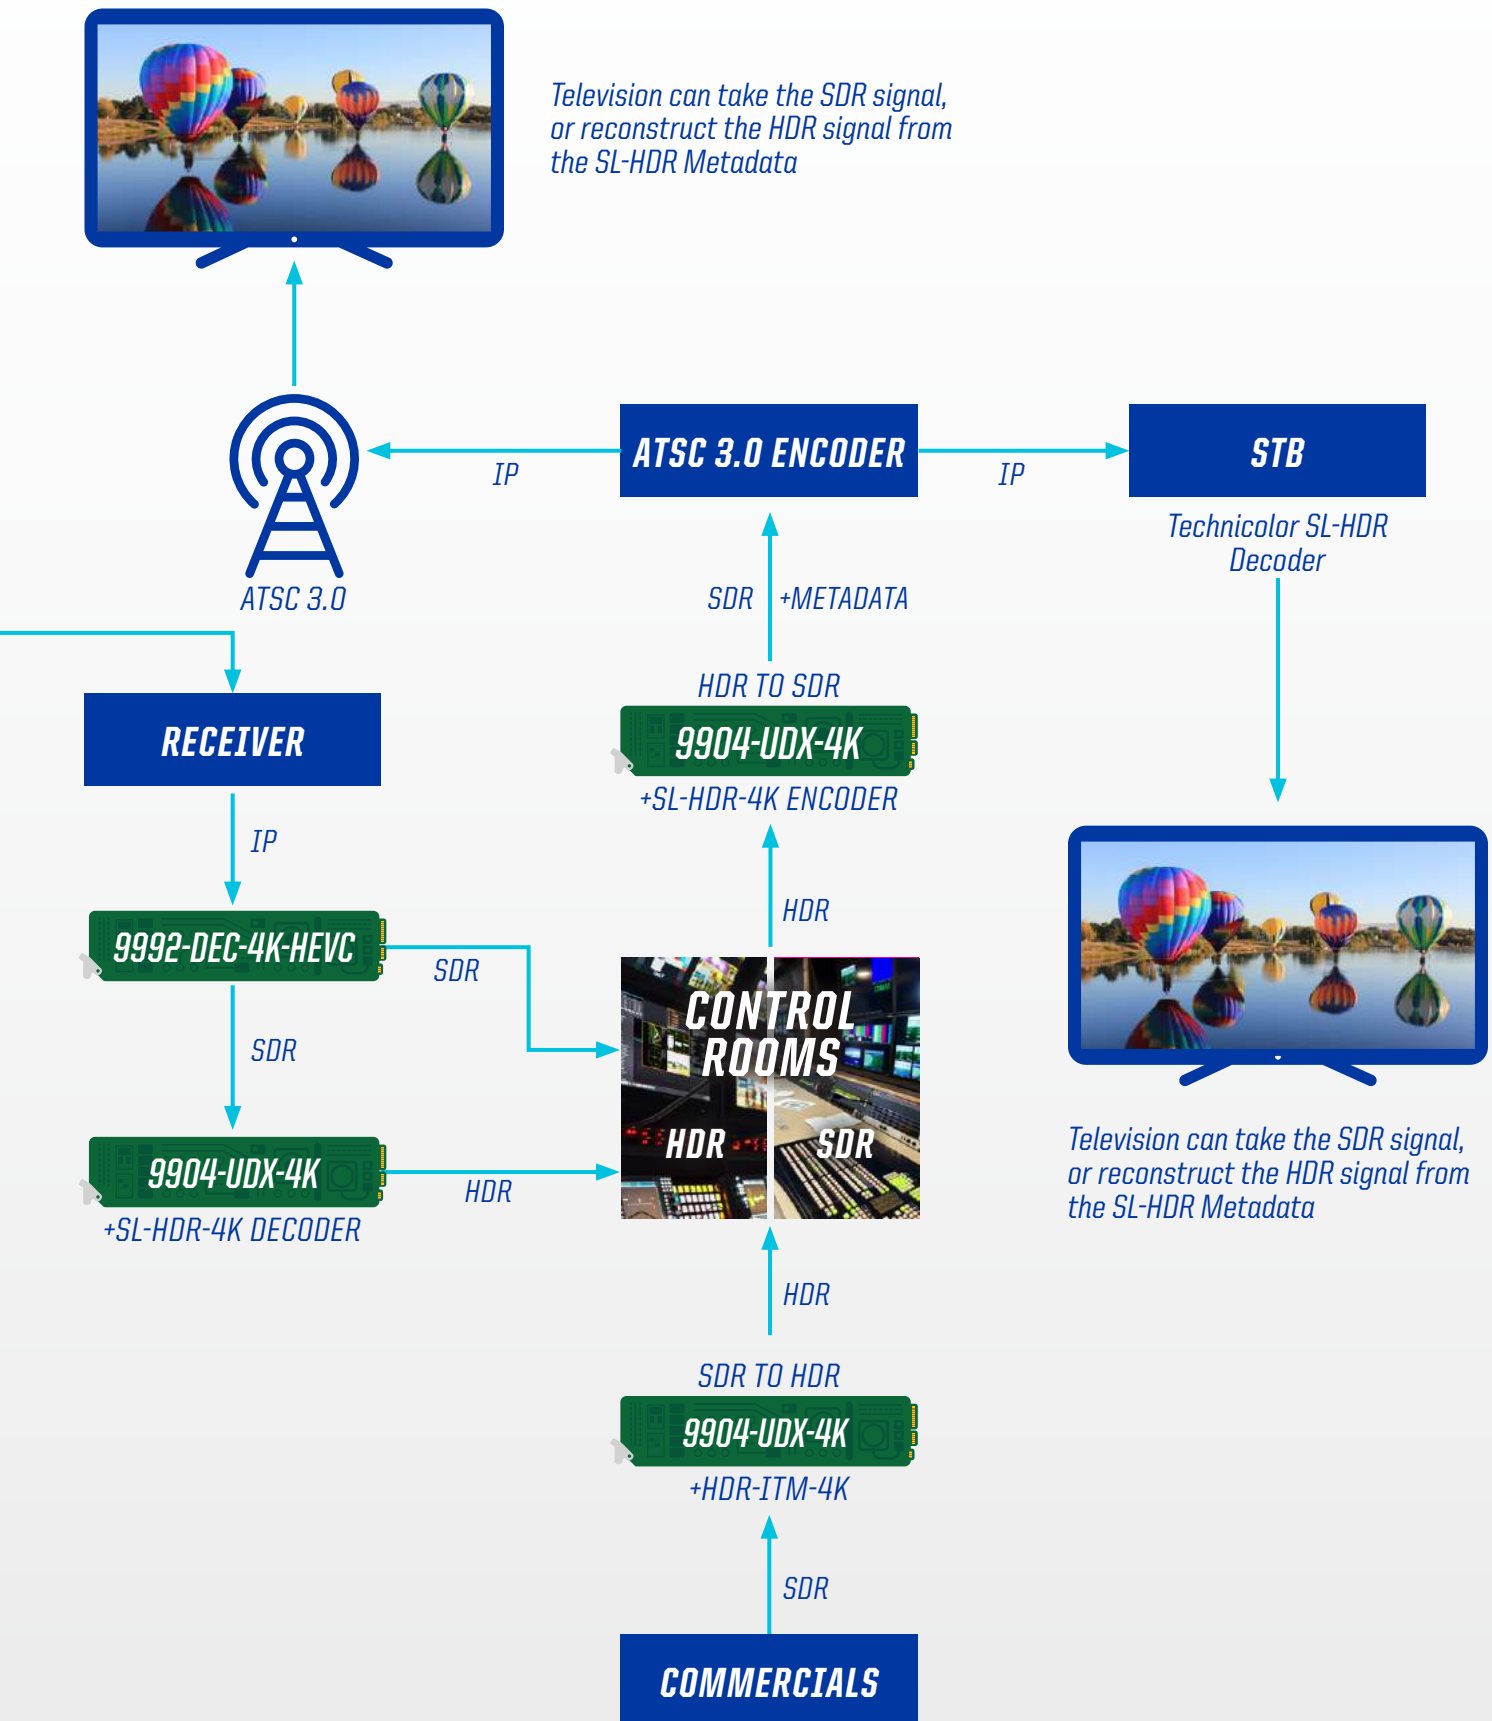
Television can take the SDR signal, or reconstruct the HDR signal from the SL-HDR Metadata

ATSC 3.0

IP

ATSC 3.0 ENCODER

IP

STB

Technicolor SL-HDR Decoder

SDR

+METADATA

HDR TO SDR

9904-UDX-4K

+SL-HDR-4K ENCODER

RECEIVER

IP

9992-DEC-4K-HEVC

SDR

HDR

CONTROL ROOMS

HDR

SDR

SDR

9904-UDX-4K

HDR

+SL-HDR-4K DECODER

Television can take the SDR signal, or reconstruct the HDR signal from the SL-HDR Metadata

HDR

SDR TO HDR

9904-UDX-4K

+HDR-ITM-4K

SDR

COMMERCIALS